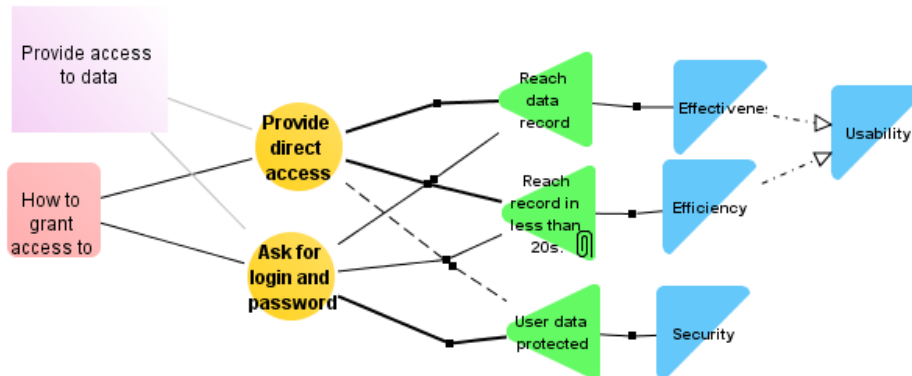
Provide access to data

How to grant access to

Provide direct access

Ask for login and password

Reach data record

Reach record in less than 20s.

User data protected

Effectivenes

Efficiency

Security

Usability